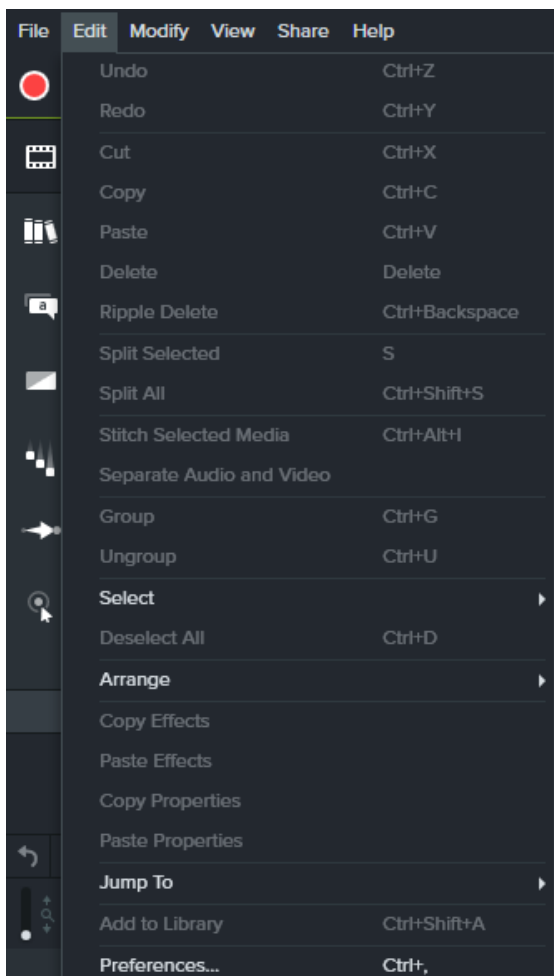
File Edit Modify View Share Help

Undo Ctrl+Z
Redo Ctrl+Y
Cut Ctrl+X
Copy Ctrl+C
Paste Ctrl+V
Delete Delete
Ripple Delete Ctrl+Backspace
Split Selected S
Split All Ctrl+Shift+S
Stitch Selected Media Ctrl+Alt+I
Separate Audio and Video
Group Ctrl+G
Ungroup Ctrl+U
Select
Deselect All Ctrl+D
Arrange
Copy Effects
Paste Effects
Copy Properties
Paste Properties
Jump To
Add to Library Ctrl+Shift+A
Preferences... Ctrl+,

a